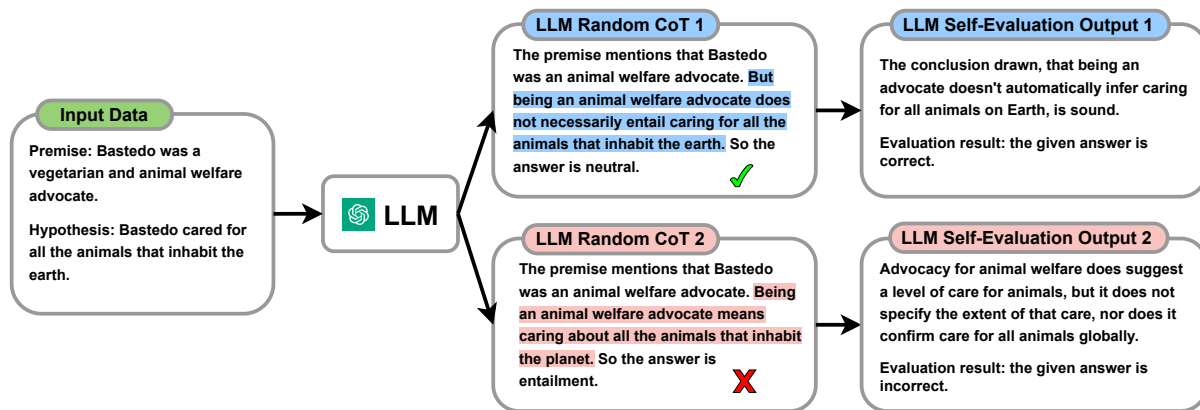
Input Data

Premise: Bastedo was a vegetarian and animal welfare advocate.

Hypothesis: Bastedo cared for all the animals that inhabit the earth.

LLM

LLM Random CoT 1

The premise mentions that Bastedo was an animal welfare advocate. But being an animal welfare advocate does not necessarily entail caring for all the animals that inhabit the earth. So the answer is neutral.

LLM Self-Evaluation Output 1

The conclusion drawn, that being an advocate doesn't automatically infer caring for all animals on Earth, is sound.

Evaluation result: the given answer is correct.

LLM Random CoT 2

The premise mentions that Bastedo was an animal welfare advocate. Being an animal welfare advocate means caring about all the animals that inhabit the planet. So the answer is entailment.

LLM Self-Evaluation Output 2

Advocacy for animal welfare does suggest a level of care for animals, but it does not specify the extent of that care, nor does it confirm care for all animals globally.

Evaluation result: the given answer is incorrect.